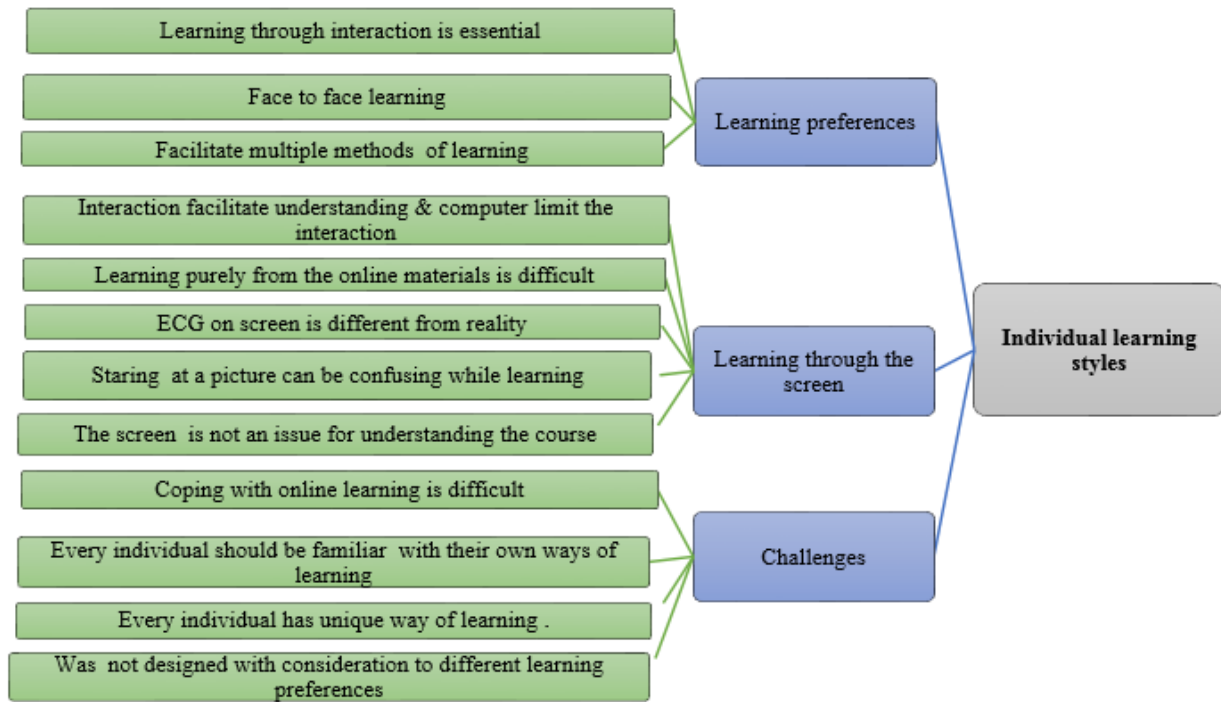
Learning through interaction is essential

Face to face learning

Facilitate multiple methods of learning

Learning preferences

Interaction facilitate understanding & computer limit the interaction

Learning purely from the online materials is difficult

ECG on screen is different from reality

Staring at a picture can be confusing while learning

The screen is not an issue for understanding the course

Learning through the screen

Individual learning styles

Coping with online learning is difficult

Every individual should be familiar with their own ways of learning

Every individual has unique way of learning .

Was not designed with consideration to different learning preferences

Challenges